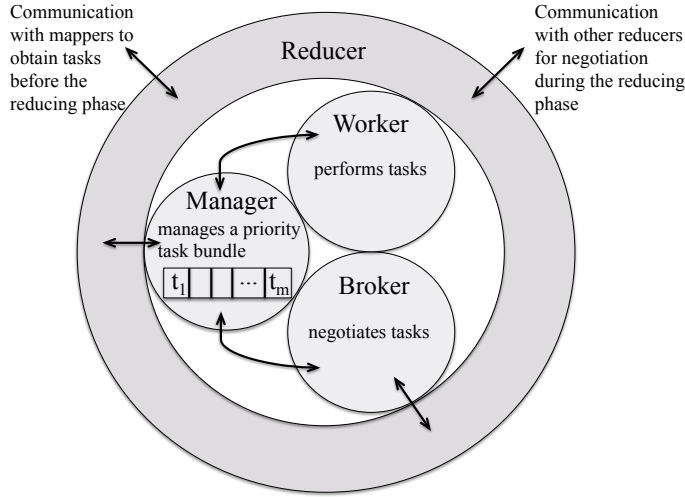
Communication with mappers to obtain tasks before the reducing phase

Reducer

Communication with other reducers for negotiation during the reducing phase

Worker

performs tasks

Manager

manages a priority task bundle

| $t_1$ | | | ··· | $t_m$ |
|---|---|---|---|---|

Broker

negotiates tasks

Reducer